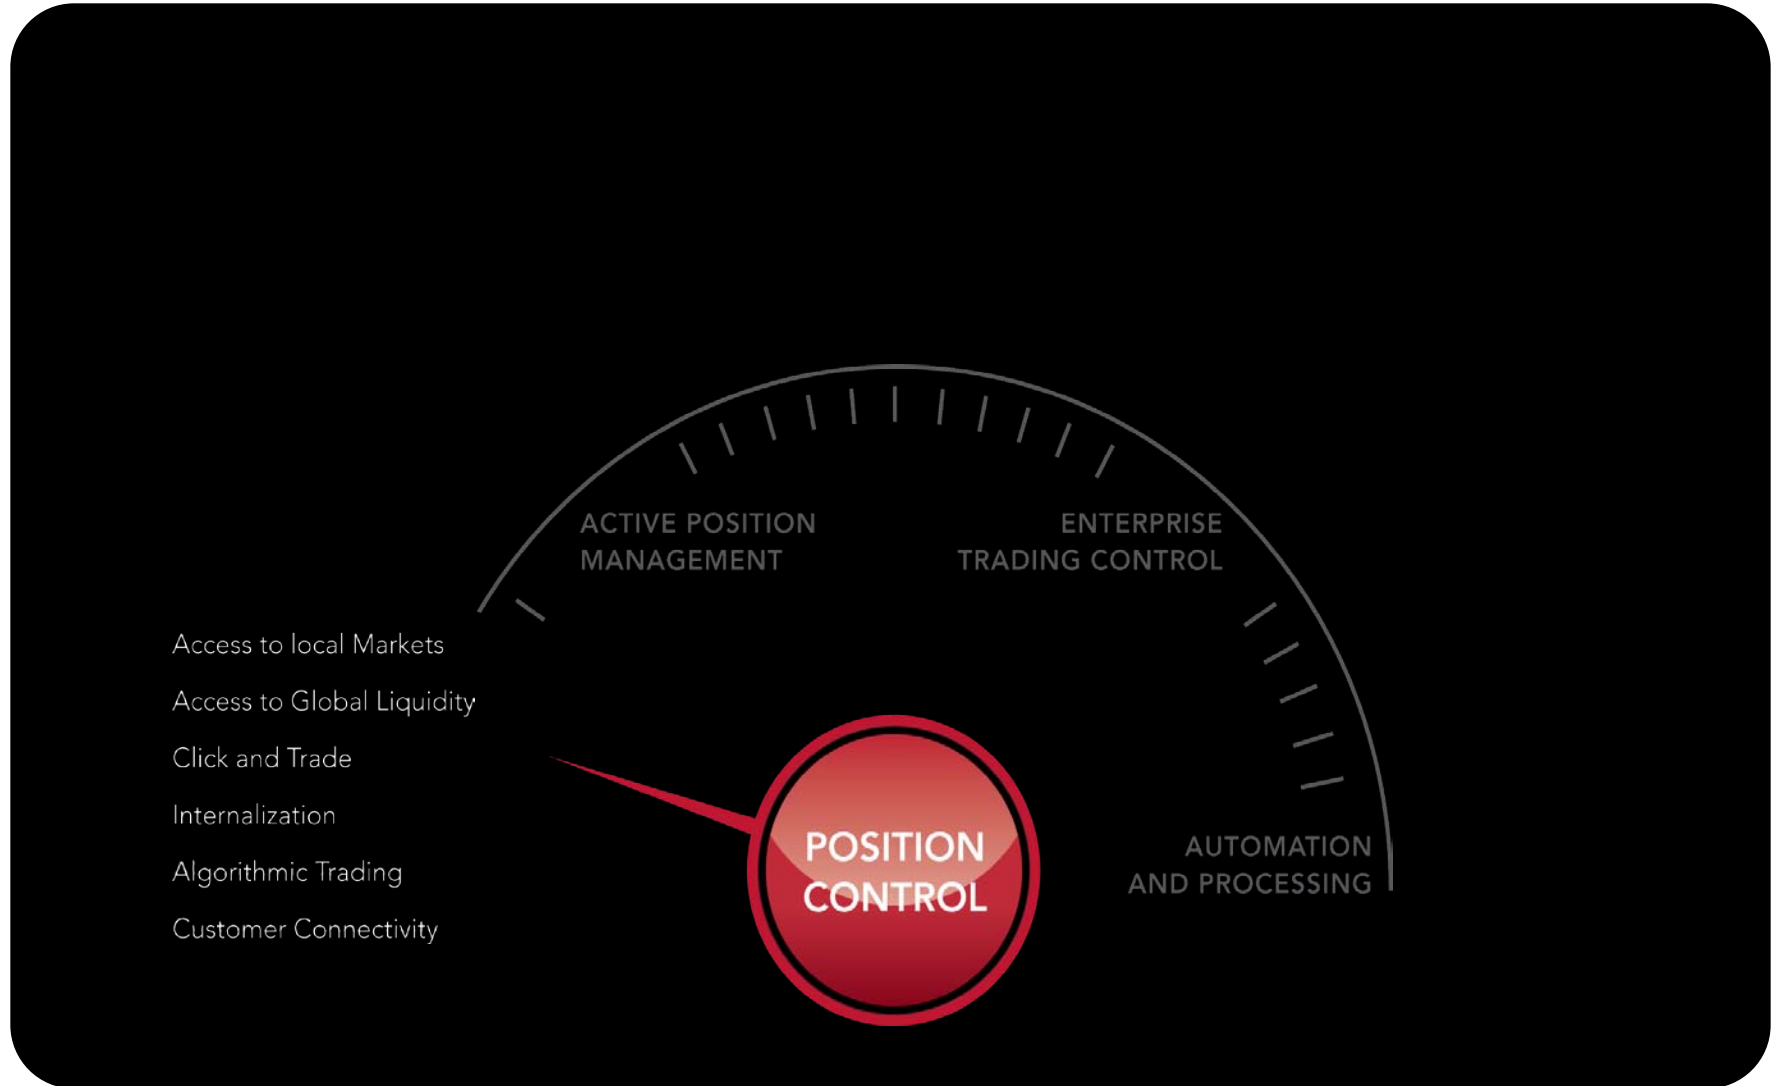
ACTIVE POSITION MANAGEMENT

ENTERPRISE TRADING CONTROL

Access to local Markets

Access to Global Liquidity

Click and Trade

Internalization

Algorithmic Trading

Customer Connectivity

POSITION CONTROL

AUTOMATION AND PROCESSING